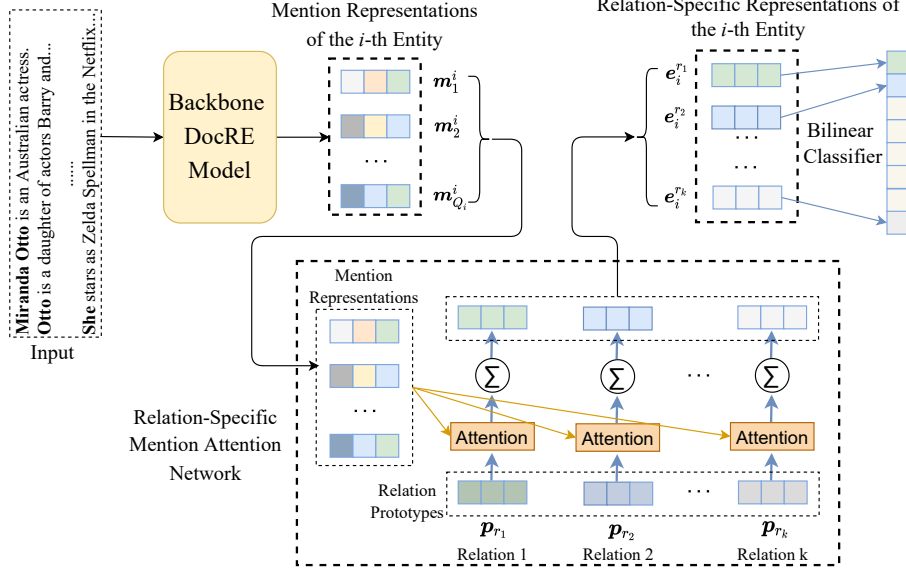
Miranda Otto is an Australian actress.
Otto is a daughter of actors Barry and...
......
She stars as Zelda Spellman in the Netflix...

Input

Backbone DocRE Model

Mention Representations of the $i$-th Entity

$\boldsymbol{m}_1^i$

$\boldsymbol{m}_2^i$

$\cdots$

$\boldsymbol{m}_{Q_i}^i$

Relation-Specific Representations of the $i$-th Entity

$\boldsymbol{e}_i^{r_1}$

$\boldsymbol{e}_i^{r_2}$

$\cdots$

$\cdots$

$\boldsymbol{e}_i^{r_k}$

Bilinear Classifier

Mention Representations

$\cdots$

$\sum$

$\sum$

$\cdots$

$\sum$

Relation-Specific Mention Attention Network

Attention

Attention

Attention

Relation Prototypes

$\cdots$

$\boldsymbol{p}_{r_1}$

$\boldsymbol{p}_{r_2}$

$\boldsymbol{p}_{r_k}$

Relation 1

Relation 2

Relation k